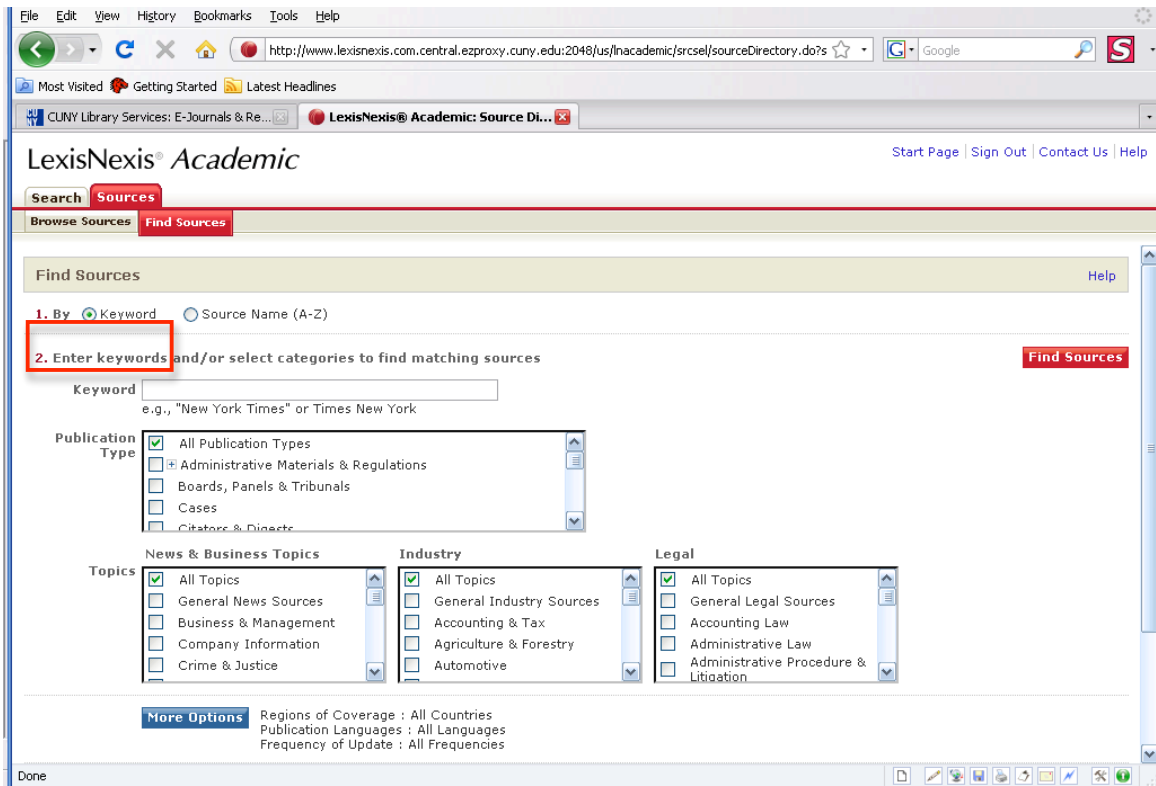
File Edit View History Bookmarks Tools Help

http://www.lexisnexis.com.central.ezproxy.cuny.edu:2048/us/lnacademic/srcsel/sourceDirectory.do?s

Google

Most Visited Getting Started Latest Headlines

CUNY Library Services: E-Journals & Re... LexisNexis® Academic: Source Di...

LexisNexis® Academic

Start Page | Sign Out | Contact Us | Help

Search Sources

Browse Sources Find Sources

Find Sources

Help

1. By Keyword Source Name (A-Z)

2. Enter keywords and/or select categories to find matching sources

Find Sources

Keyword

e.g., "New York Times" or Times New York

Publication Type

All Publication Types
Administrative Materials & Regulations
Boards, Panels & Tribunals
Cases
Citators & Digests

Topics

News & Business Topics
All Topics
General News Sources
Business & Management
Company Information
Crime & Justice

Industry
All Topics
General Industry Sources
Accounting & Tax
Agriculture & Forestry
Automotive

Legal
All Topics
General Legal Sources
Accounting Law
Administrative Law
Administrative Procedure & Litigation

More Options

Regions of Coverage : All Countries
Publication Languages : All Languages
Frequency of Update : All Frequencies

Done